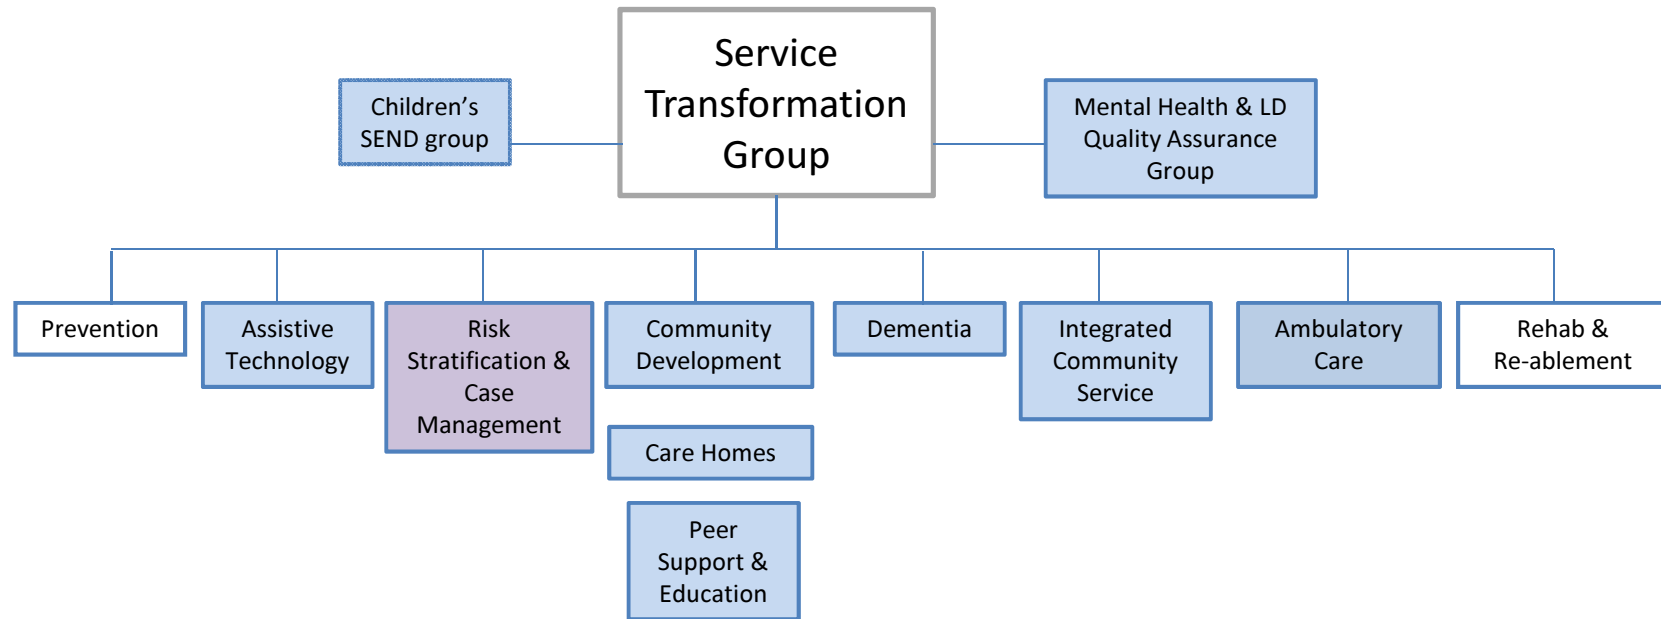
Service Transformation Group

Children's SEND group

Mental Health & LD Quality Assurance Group

Prevention

Assistive Technology

Risk Stratification & Case Management

Community Development

Care Homes

Peer Support & Education

Dementia

Integrated Community Service

Ambulatory Care

Rehab & Re-ablement